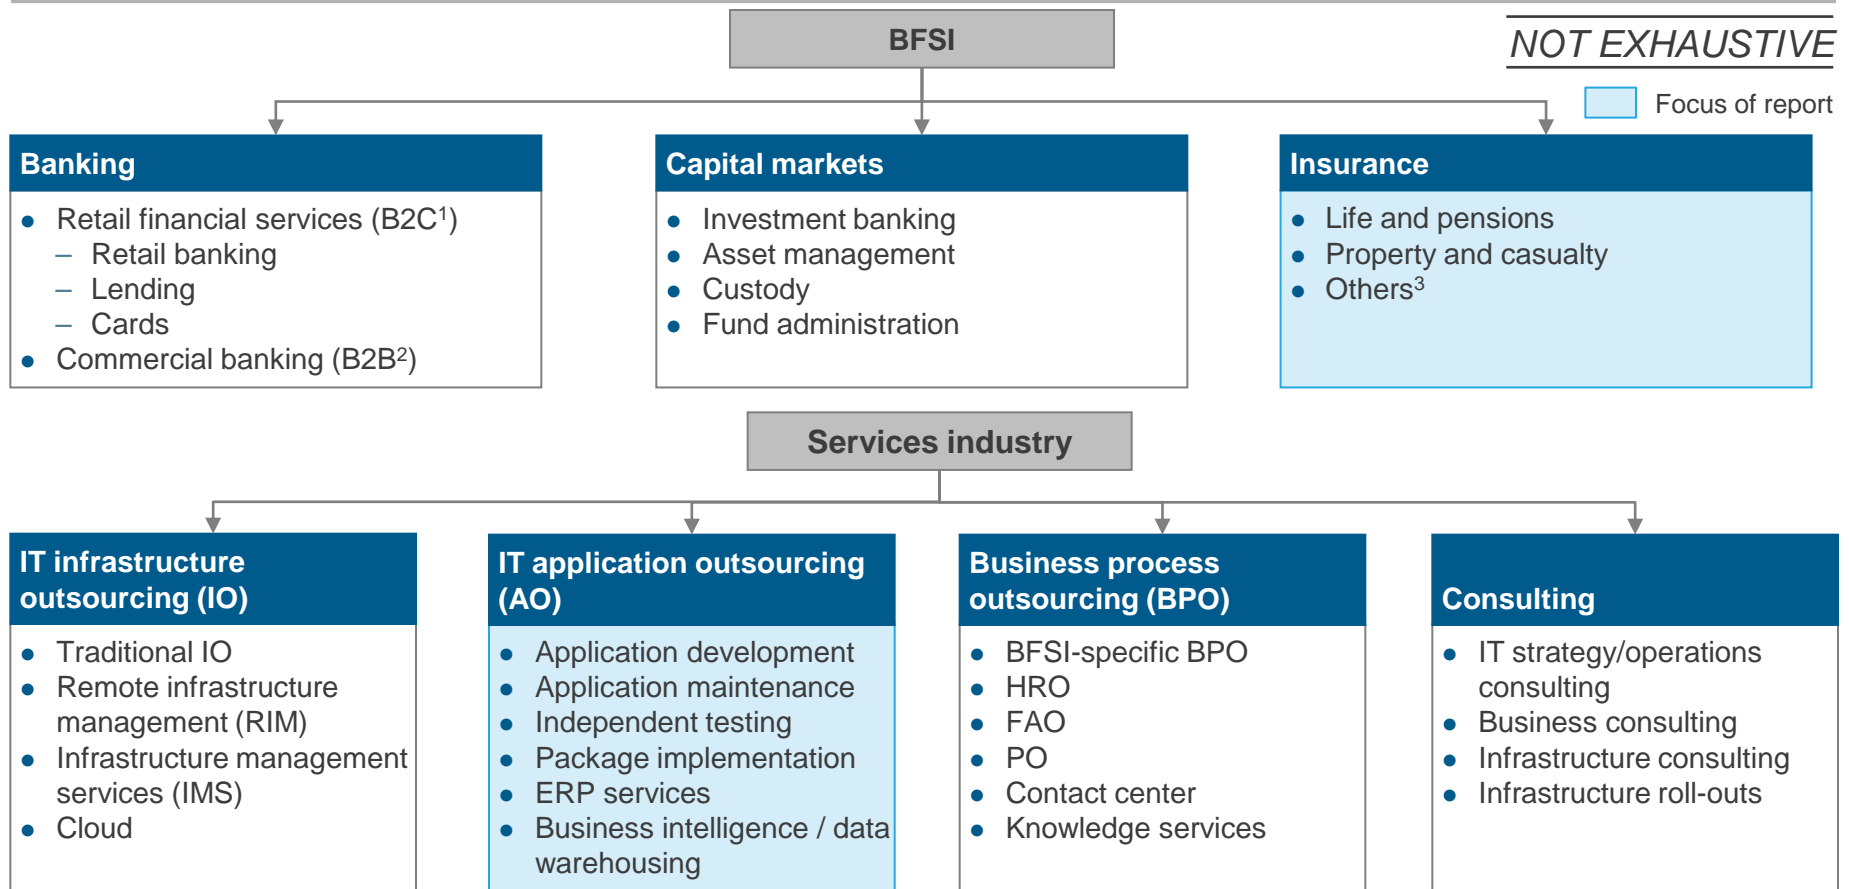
BFSI

NOT EXHAUSTIVE

Focus of report

Banking
- Retail financial services (B2C$^1$)
  – Retail banking
  – Lending
  – Cards
- Commercial banking (B2B$^2$)

Capital markets
- Investment banking
- Asset management
- Custody
- Fund administration

Insurance
- Life and pensions
- Property and casualty
- Others$^3$

Services industry

IT infrastructure outsourcing (IO)
- Traditional IO
- Remote infrastructure management (RIM)
- Infrastructure management services (IMS)
- Cloud

IT application outsourcing (AO)
- Application development
- Application maintenance
- Independent testing
- Package implementation
- ERP services
- Business intelligence / data warehousing

Business process outsourcing (BPO)
- BFSI-specific BPO
- HRO
- FAO
- PO
- Contact center
- Knowledge services

Consulting
- IT strategy/operations consulting
- Business consulting
- Infrastructure consulting
- Infrastructure roll-outs